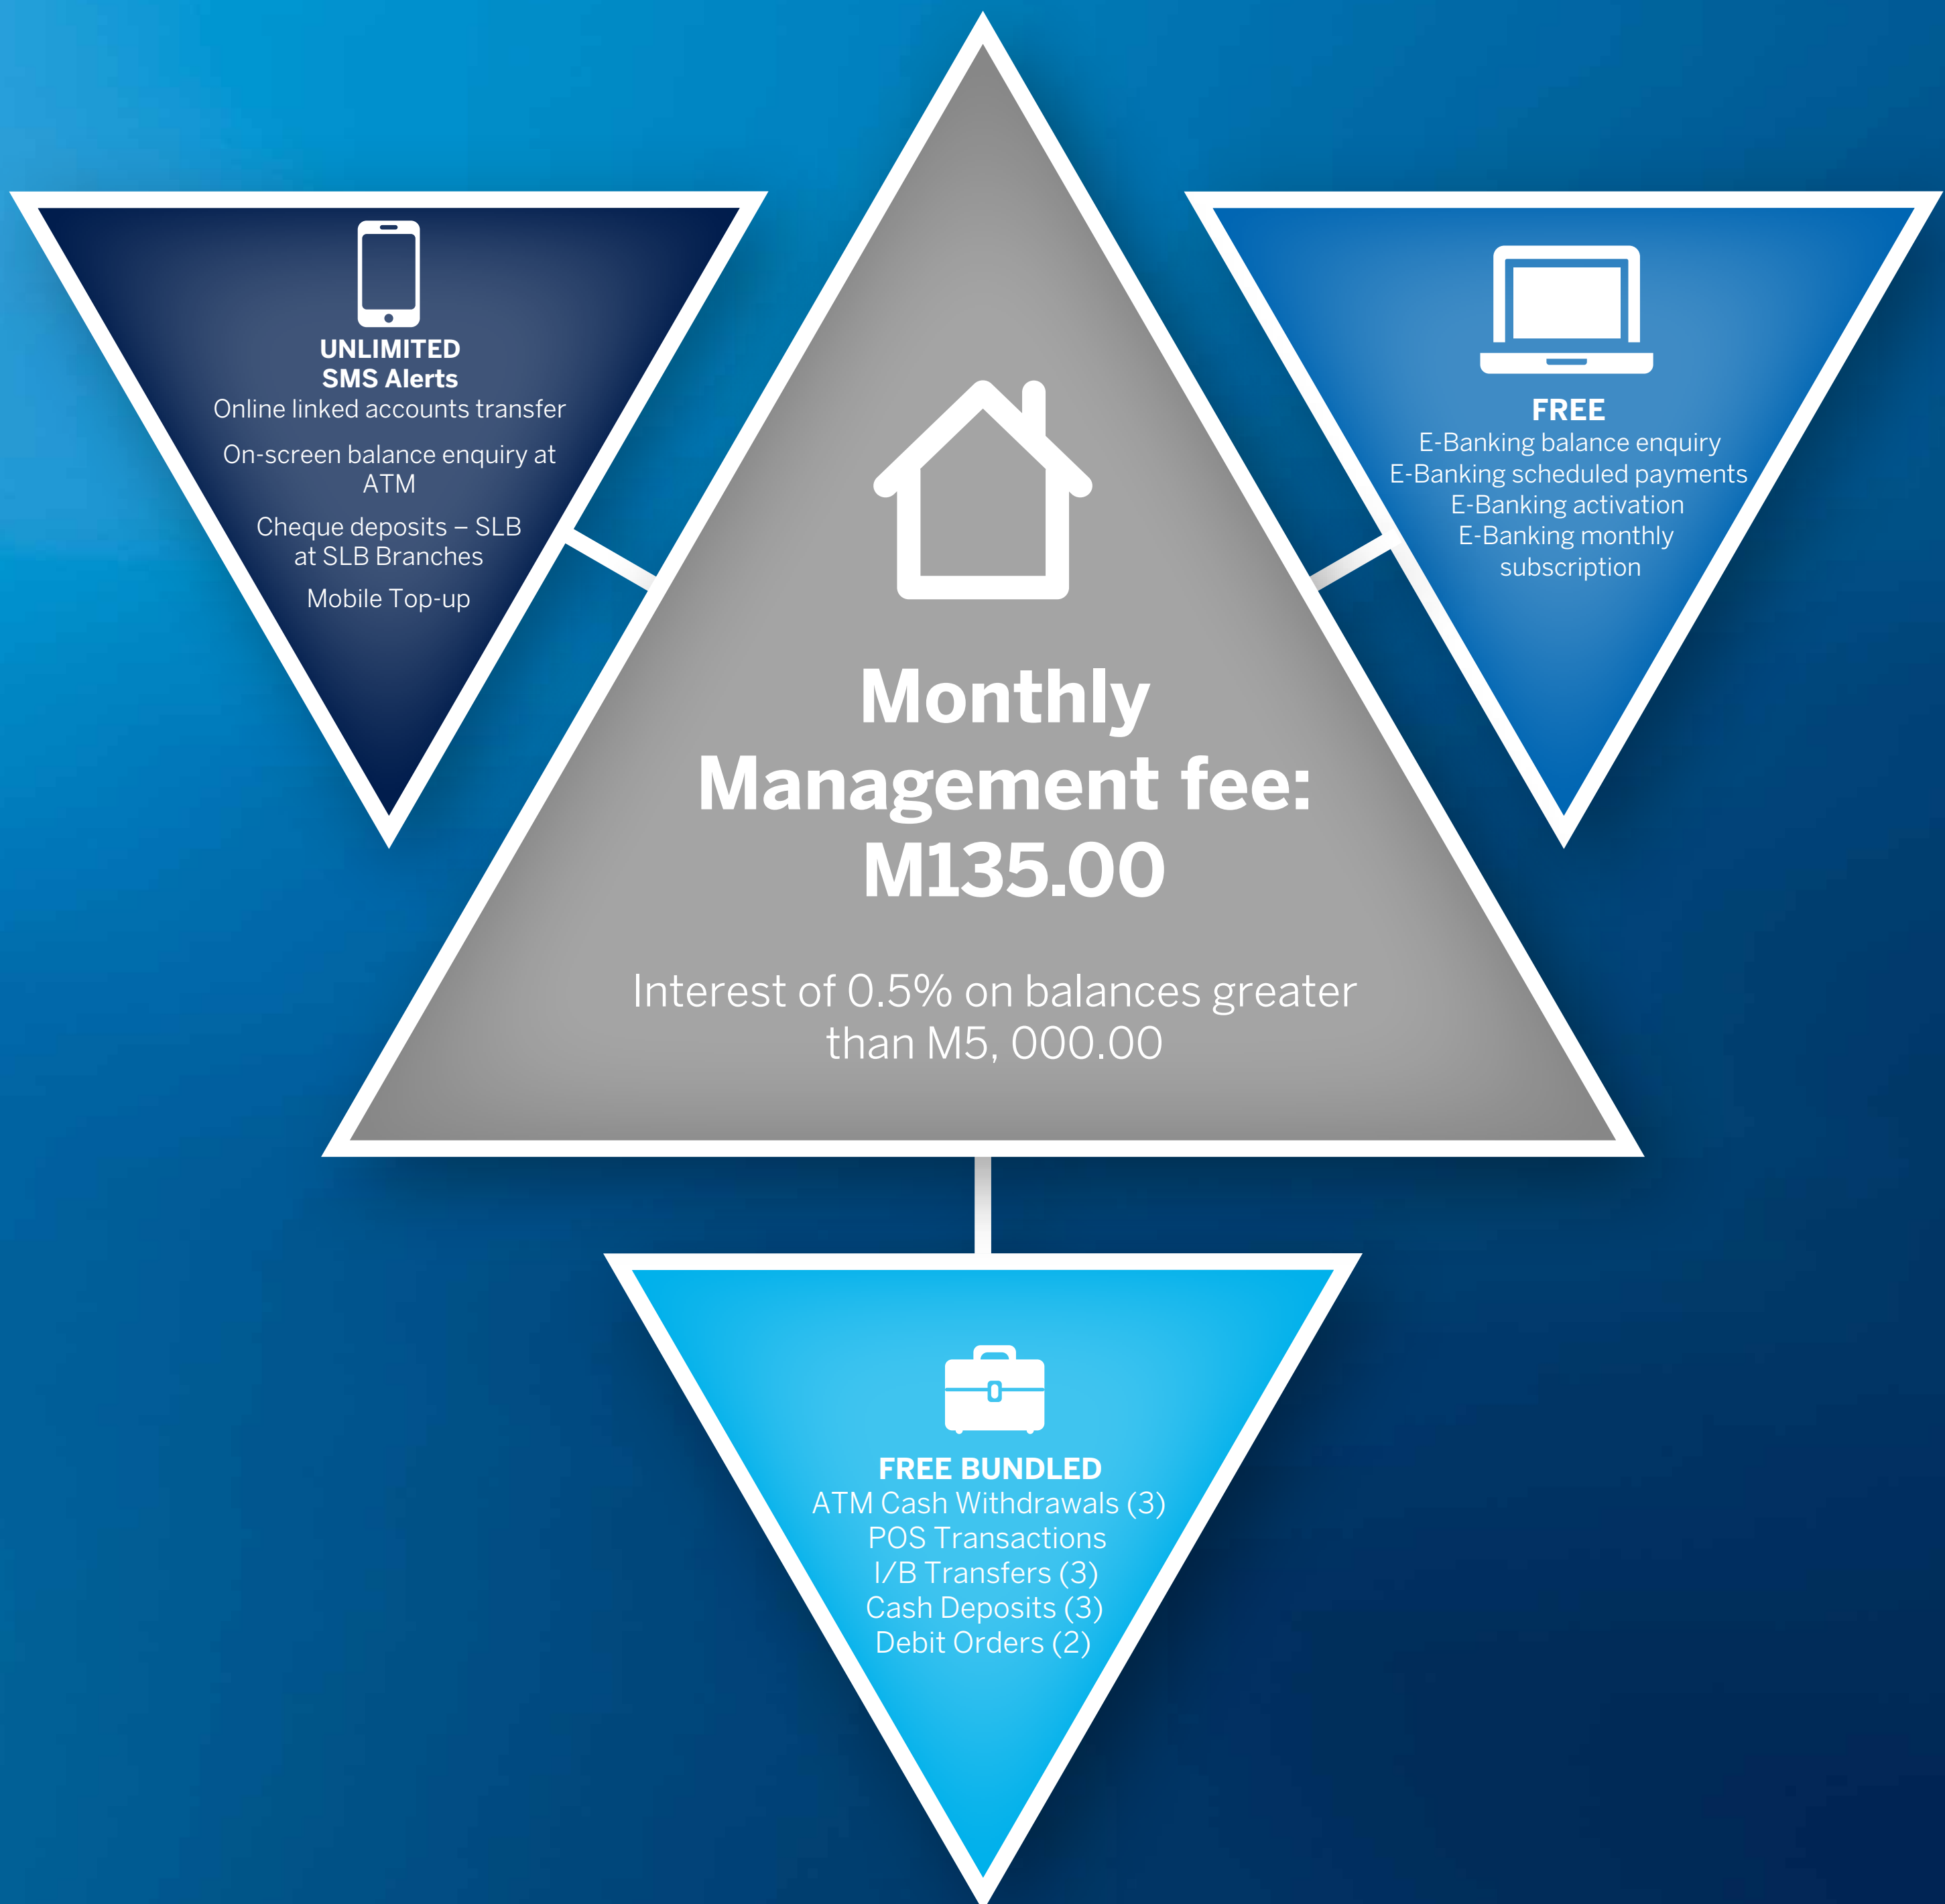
UNLIMITED
SMS Alerts
Online linked accounts transfer

On-screen balance enquiry at ATM

Cheque deposits – SLB at SLB Branches

Mobile Top-up

Monthly Management fee: M135.00

Interest of 0.5% on balances greater than M5, 000.00

FREE
E-Banking balance enquiry
E-Banking scheduled payments
E-Banking activation
E-Banking monthly subscription

FREE BUNDLED
ATM Cash Withdrawals (3)
POS Transactions
I/B Transfers (3)
Cash Deposits (3)
Debit Orders (2)